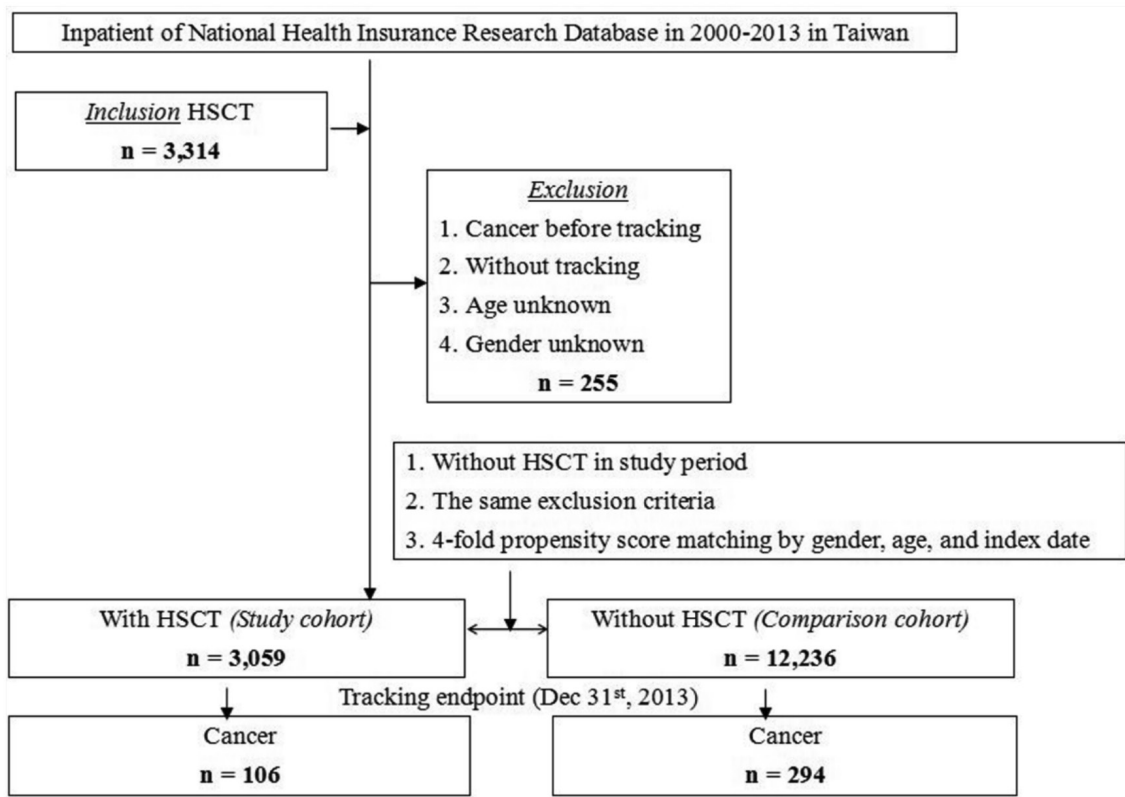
Inpatient of National Health Insurance Research Database in 2000-2013 in Taiwan

Inclusion HSCT
n = 3,314

Exclusion
1. Cancer before tracking
2. Without tracking
3. Age unknown
4. Gender unknown
n = 255

1. Without HSCT in study period
2. The same exclusion criteria
3. 4-fold propensity score matching by gender, age, and index date

With HSCT (Study cohort)
n = 3,059

Without HSCT (Comparison cohort)
n = 12,236

Tracking endpoint (Dec 31$^{st}$, 2013)

Cancer
n = 106

Cancer
n = 294